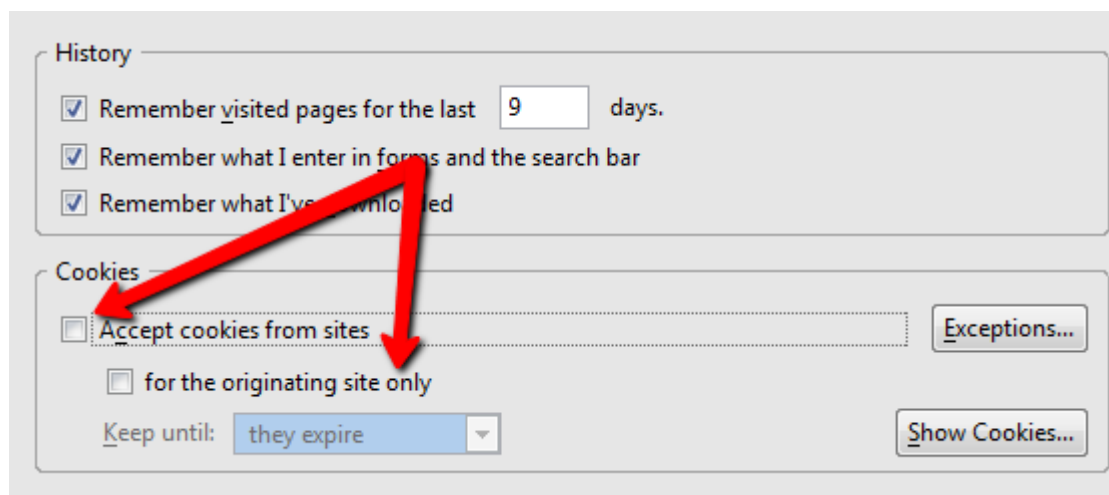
History

Remember visited pages for the last 9 days.

Remember what I enter in forms and the search bar

Remember what I've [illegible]whlo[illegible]ded

Cookies

Accept cookies from sites

Exceptions...

for the originating site only

Keep until: they expire

Show Cookies...